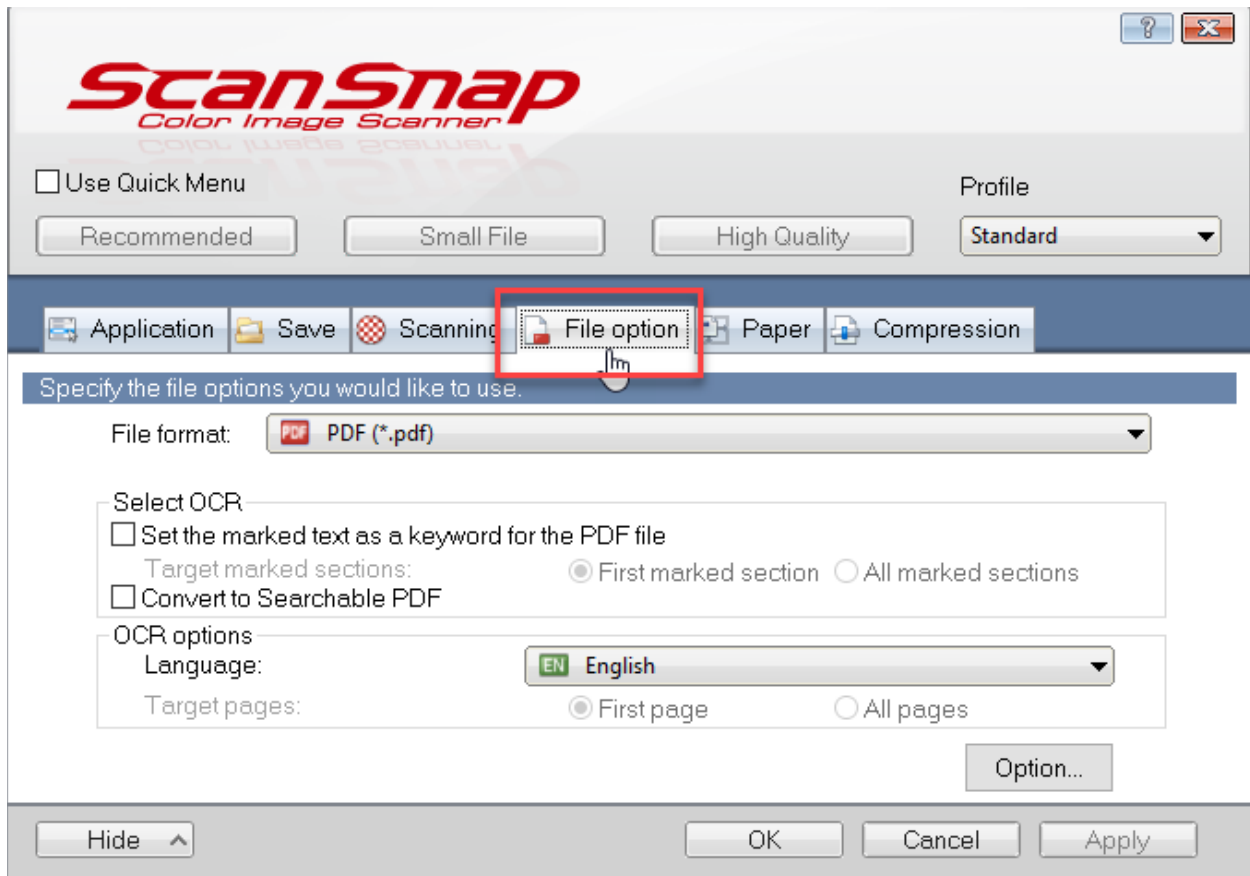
ScanSnap
Color Image Scanner

Use Quick Menu

Profile

Recommended

Small File

High Quality

Standard

Application
Save
Scanning
File option
Paper
Compression

Specify the file options you would like to use.

File format:
PDF (*.pdf)

Select OCR

Set the marked text as a keyword for the PDF file

Target marked sections:
First marked section
All marked sections

Convert to Searchable PDF

OCR options

Language:
EN English

Target pages:
First page
All pages

Option...

Hide
OK
Cancel
Apply